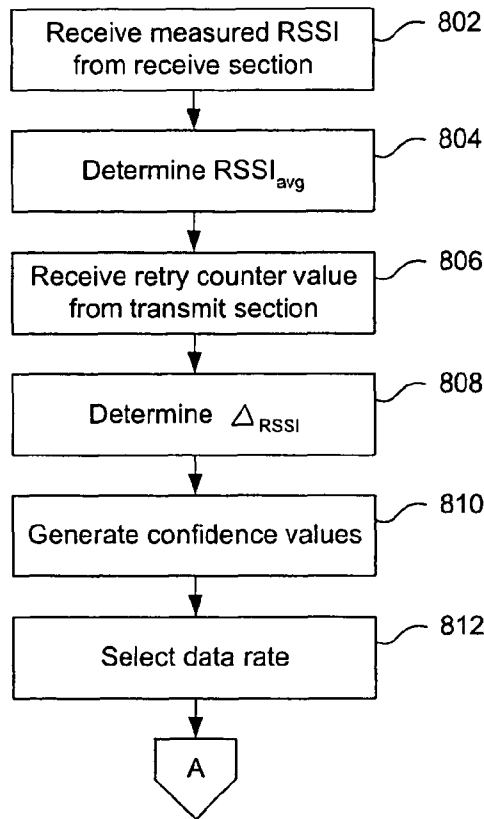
Receive measured RSSI from receive section

802

Determine $RSSI_{avg}$

804

Receive retry counter value from transmit section

806

Determine $\Delta_{RSSI}$

808

Generate confidence values

810

Select data rate

812

A